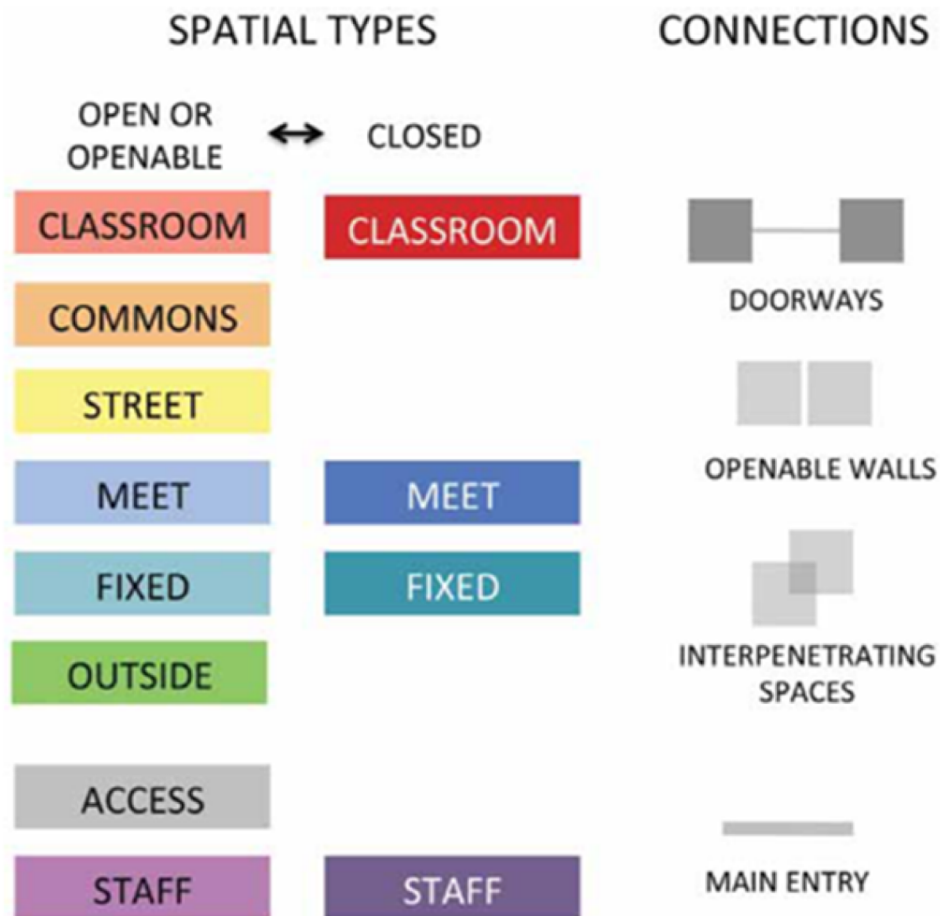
SPATIAL TYPES

CONNECTIONS

OPEN OR OPENABLE ↔ CLOSED

| OPEN OR OPENABLE | CLOSED | CONNECTIONS |
|---|---|---|
| CLASSROOM | CLASSROOM | DOORWAYS |
| COMMONS | | |
| STREET | | OPENABLE WALLS |
| MEET | MEET | |
| FIXED | FIXED | INTERPENETRATING SPACES |
| OUTSIDE | | |
| ACCESS | | |
| STAFF | STAFF | MAIN ENTRY |